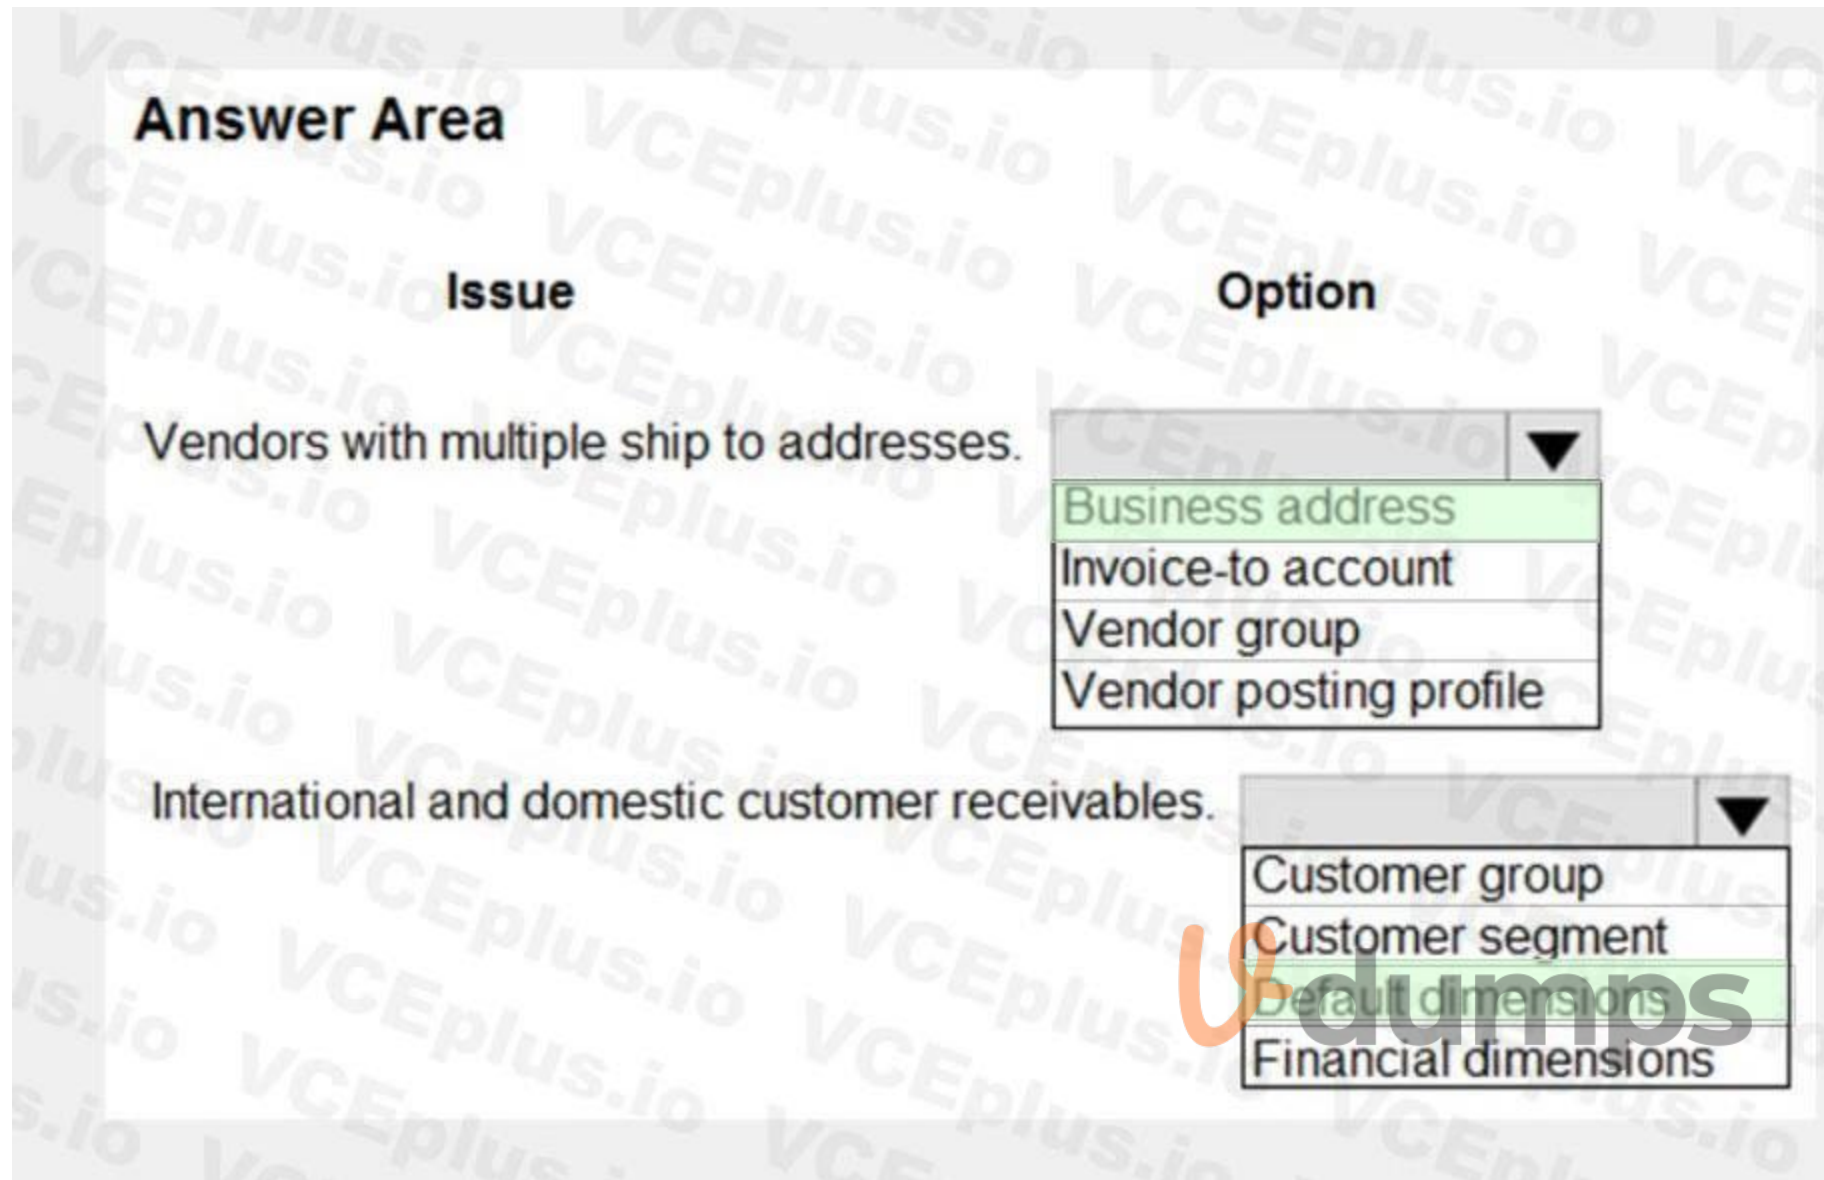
Answer Area

Issue

Option

Vendors with multiple ship to addresses.

Business address
Invoice-to account
Vendor group
Vendor posting profile

International and domestic customer receivables.

Customer group
Customer segment
Default dimensions
Financial dimensions